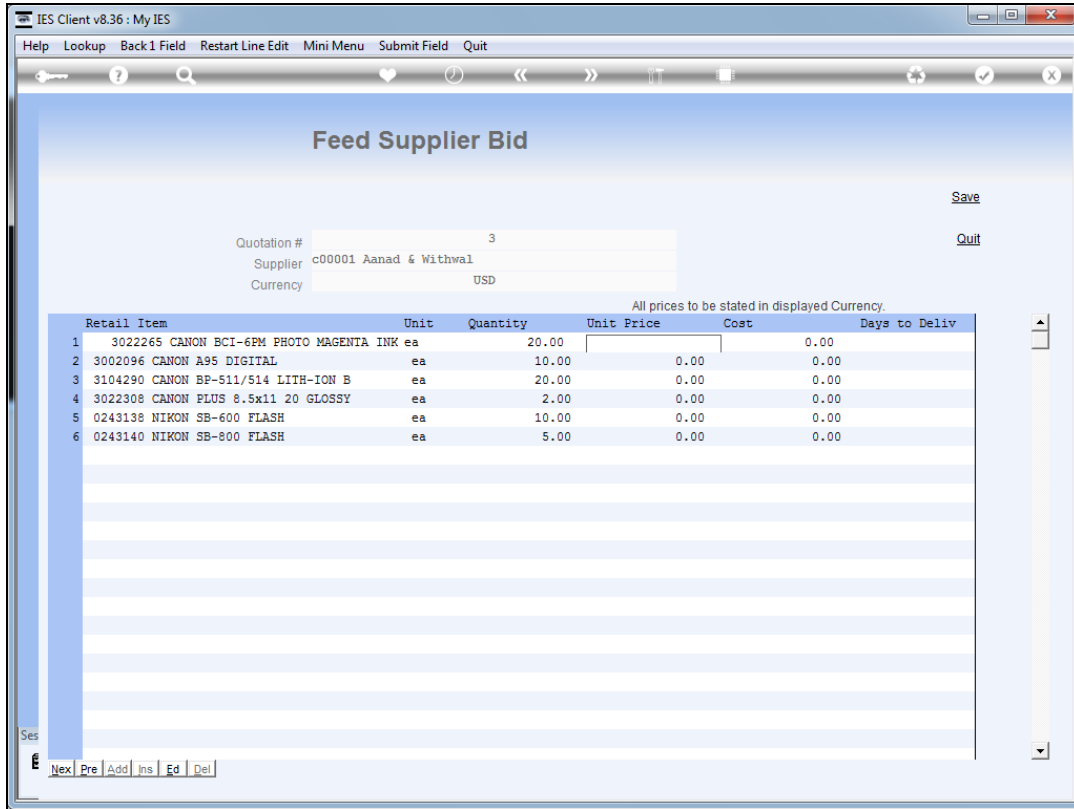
IES Client v8.36 : My IES

Help Lookup Back 1 Field Restart Line Edit Mini Menu Submit Field Quit

Feed Supplier Bid

Save

Quit

Quotation # 3
Supplier c00001 Aanad & Withwal
Currency USD

All prices to be stated in displayed Currency.

| | Retail Item | Unit | Quantity | Unit Price | Cost | Days to Deliv |
|---|---|---|---|---|---|---|
| 1 | 3022265 CANON BCI-6PM PHOTO MAGENTA INK | ea | 20.00 | | 0.00 | |
| 2 | 3002096 CANON A95 DIGITAL | ea | 10.00 | 0.00 | 0.00 | |
| 3 | 3104290 CANON BP-511/514 LITH-ION B | ea | 20.00 | 0.00 | 0.00 | |
| 4 | 3022308 CANON PLUS 8.5x11 20 GLOSSY | ea | 2.00 | 0.00 | 0.00 | |
| 5 | 0243138 NIKON SB-600 FLASH | ea | 10.00 | 0.00 | 0.00 | |
| 6 | 0243140 NIKON SB-800 FLASH | ea | 5.00 | 0.00 | 0.00 | |

Ses

Nex Pre Add Ins Ed Del